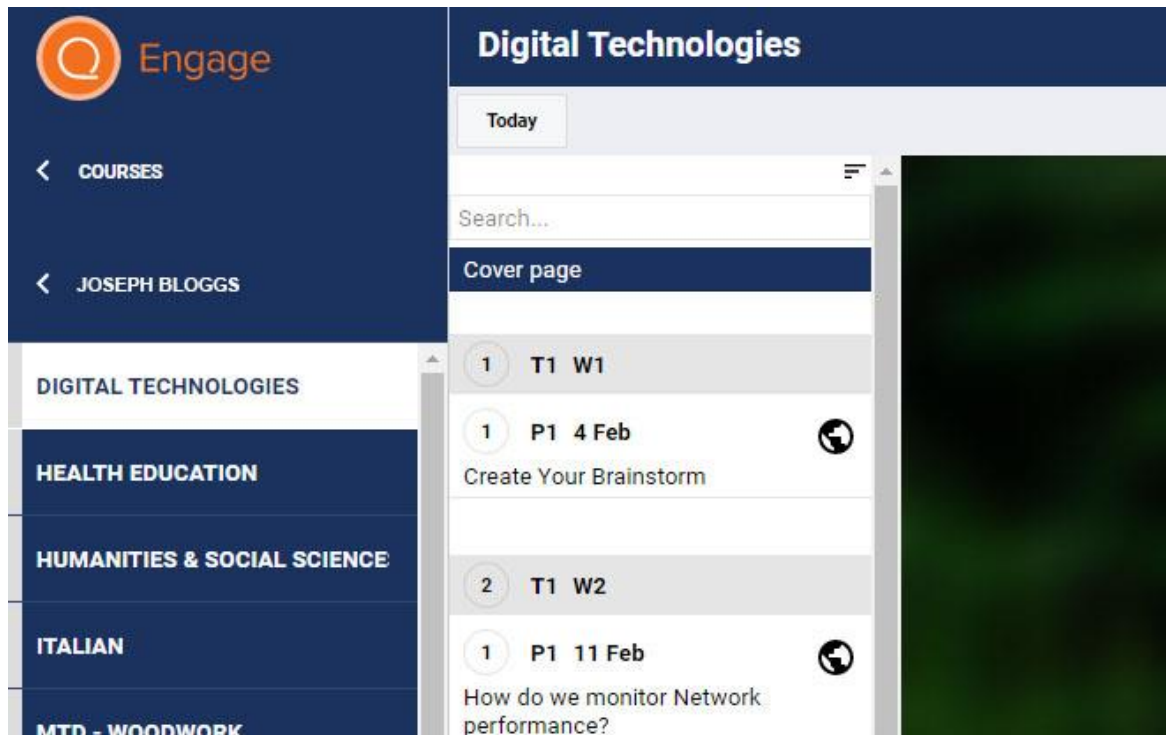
Engage

Digital Technologies

Today

< COURSES

< JOSEPH BLOGGS

DIGITAL TECHNOLOGIES

HEALTH EDUCATION

HUMANITIES & SOCIAL SCIENCE

ITALIAN

MTD - WOODWORK

Search...

Cover page

1 T1 W1

1 P1 4 Feb

Create Your Brainstorm

2 T1 W2

1 P1 11 Feb

How do we monitor Network performance?